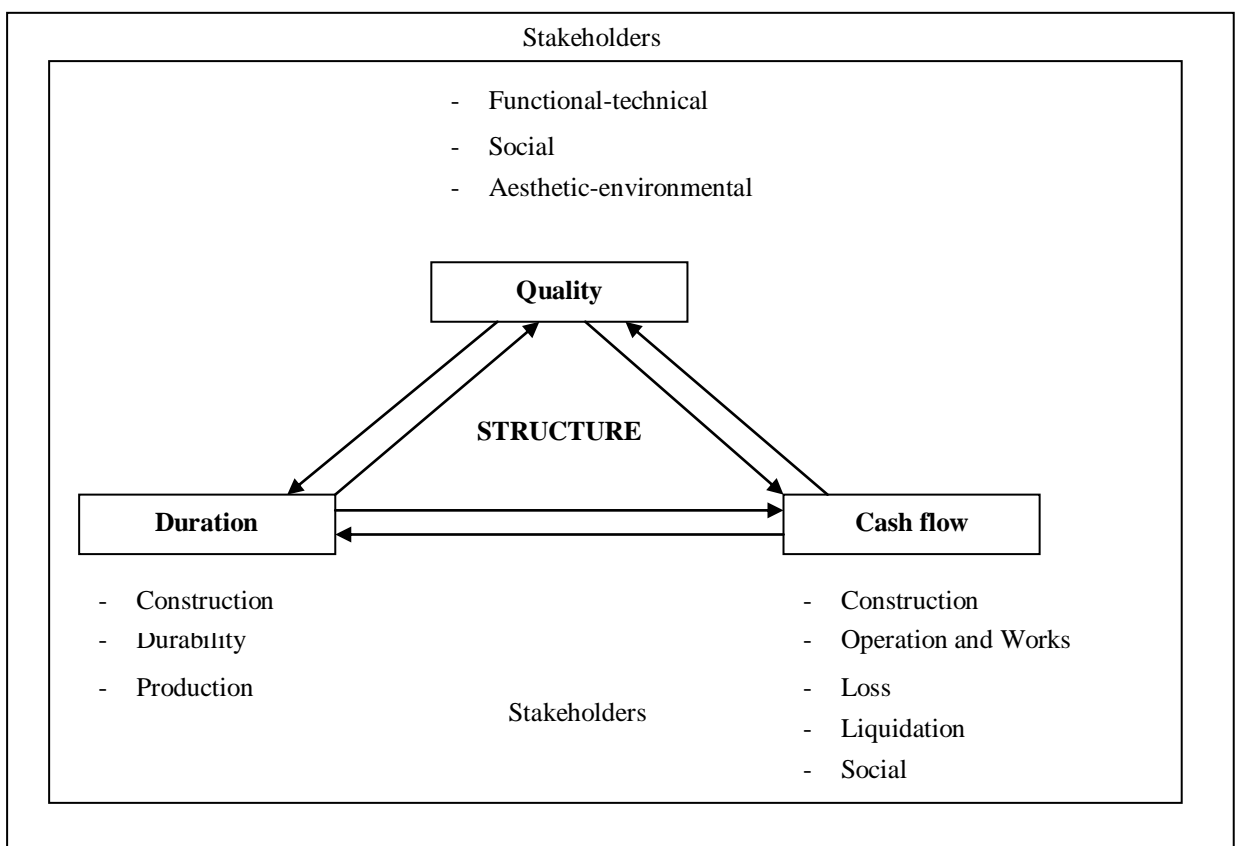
Stakeholders

- Functional-technical
- Social
- Aesthetic-environmental

Quality

STRUCTURE

Duration

Cash flow

- Construction
- Durability
- Production

Stakeholders

- Construction
- Operation and Works
- Loss
- Liquidation
- Social